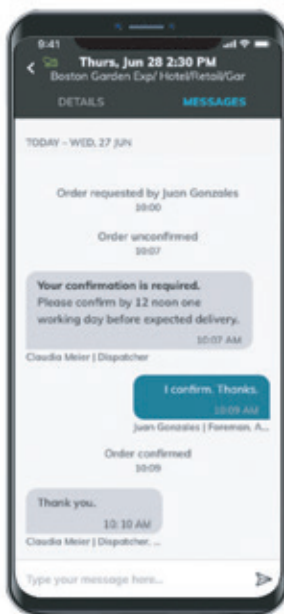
9:41

Thurs, Jun 28 2:30 PM
Boston Garden Exp/ Hotel/Retail/Gar

DETAILS
MESSAGES

TODAY - WED, 27 JUN

Order requested by Juan Gonzales
10:00

Order unconfirmed
10:07

**Your confirmation is required.**
Please confirm by 12 noon one working day before expected delivery.
10:07 AM

Claudia Meier | Dispatcher

I confirm. Thanks.
10:09 AM

Juan Gonzales | Foreman, A...

Order confirmed
10:09

Thank you.
10:10 AM

Claudia Meier | Dispatcher, ...

Type your message here...